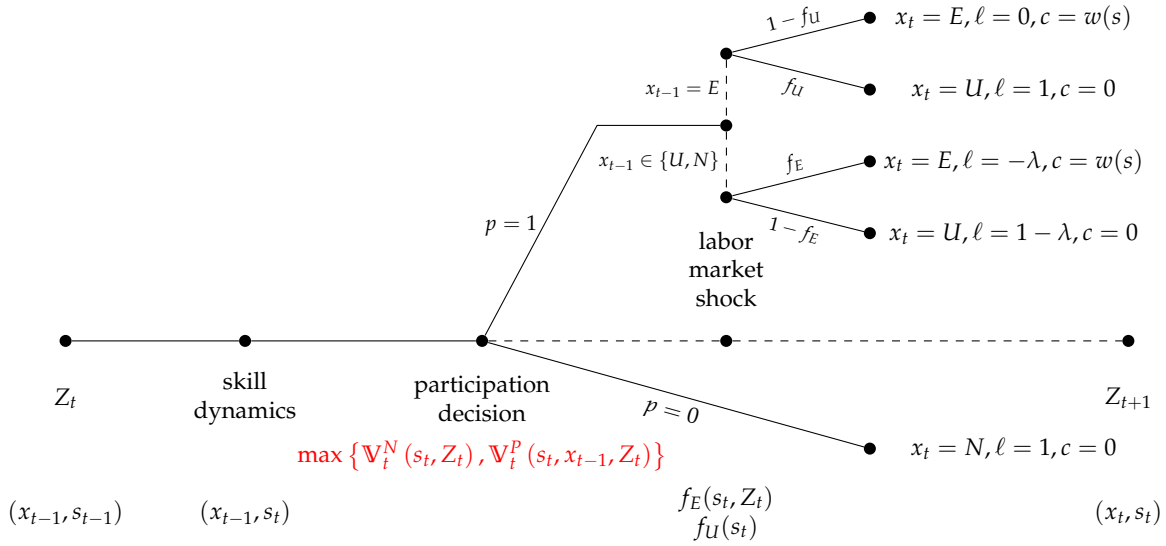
$1 - f_U$

$x_t = E, \ell = 0, c = w(s)$

$x_{t-1} = E$

$f_U$

$x_t = U, \ell = 1, c = 0$

$x_{t-1} \in \{U, N\}$

$f_E$

$x_t = E, \ell = -\lambda, c = w(s)$

$p = 1$

$1 - f_E$

$x_t = U, \ell = 1 - \lambda, c = 0$

labor market shock

$Z_t$

skill dynamics

participation decision

$p = 0$

$Z_{t+1}$

$\max \left\{ \mathbb{V}_t^N (s_t, Z_t), \mathbb{V}_t^P (s_t, x_{t-1}, Z_t) \right\}$

$x_t = N, \ell = 1, c = 0$

$(x_{t-1}, s_{t-1})$

$(x_{t-1}, s_t)$

$f_E(s_t, Z_t)$
$f_U(s_t)$

$(x_t, s_t)$